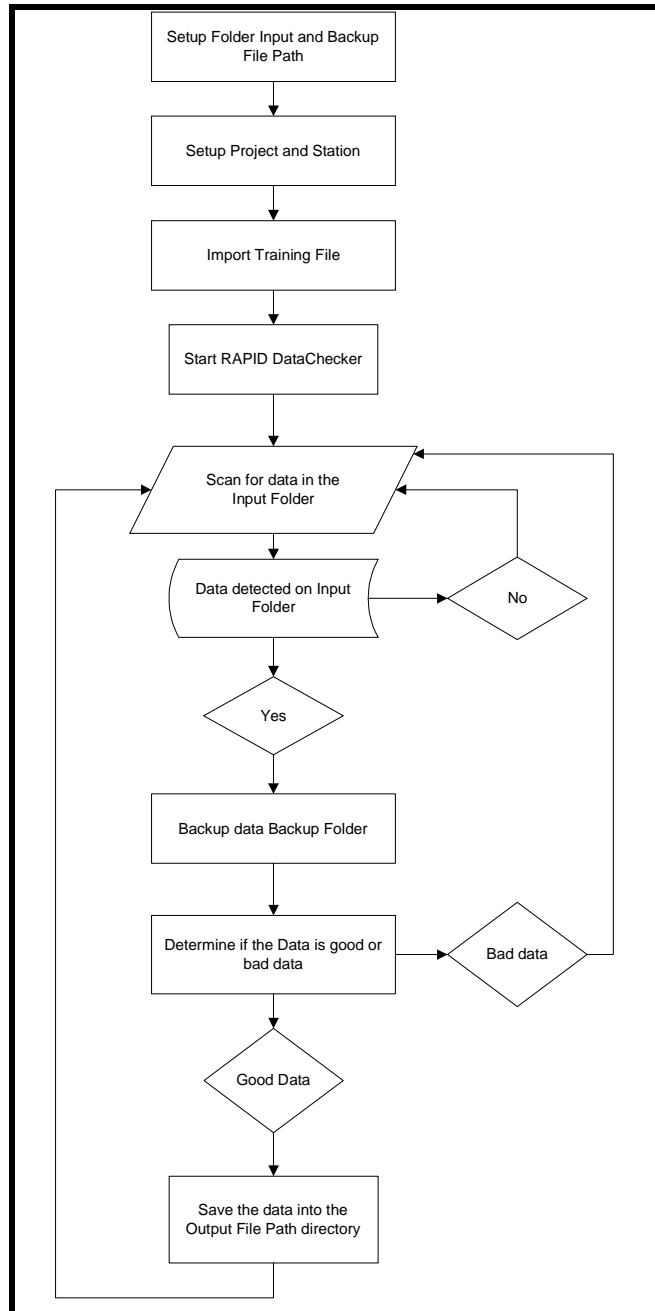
Setup Folder Input and Backup File Path

Setup Project and Station

Import Training File

Start RAPID DataChecker

Scan for data in the Input Folder

Data detected on Input Folder

No

Yes

Backup data Backup Folder

Determine if the Data is good or bad data

Bad data

Good Data

Save the data into the Output File Path directory